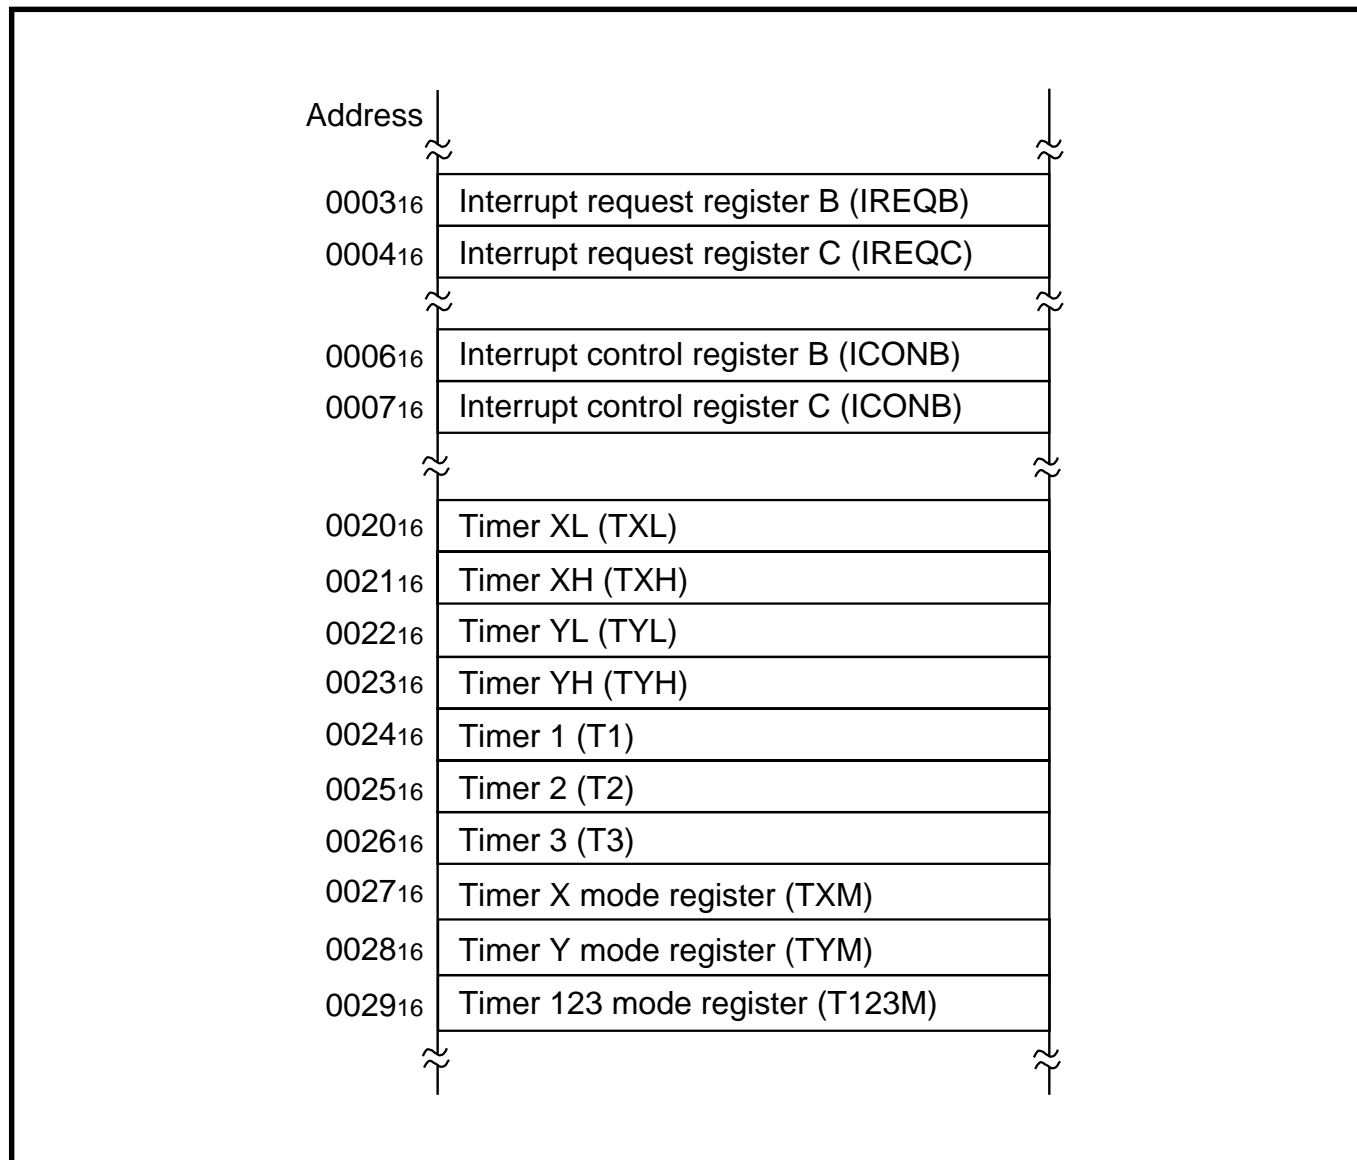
Address

$0003_{16}$ Interrupt request register B (IREQB)
$0004_{16}$ Interrupt request register C (IREQC)

$0006_{16}$ Interrupt control register B (ICONB)
$0007_{16}$ Interrupt control register C (ICONB)

$0020_{16}$ Timer XL (TXL)
$0021_{16}$ Timer XH (TXH)
$0022_{16}$ Timer YL (TYL)
$0023_{16}$ Timer YH (TYH)
$0024_{16}$ Timer 1 (T1)
$0025_{16}$ Timer 2 (T2)
$0026_{16}$ Timer 3 (T3)
$0027_{16}$ Timer X mode register (TXM)
$0028_{16}$ Timer Y mode register (TYM)
$0029_{16}$ Timer 123 mode register (T123M)